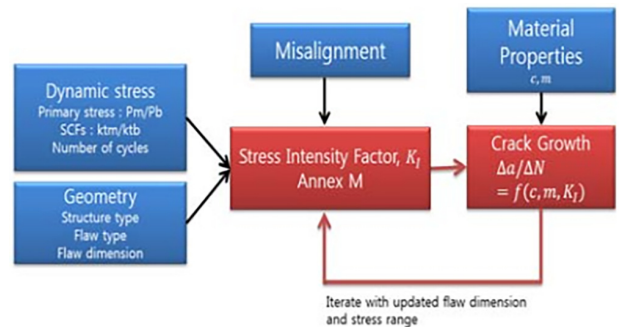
Misalignment

Material Properties
$c, m$

Dynamic stress
Primary stress : Pm/Pb
SCFs : ktm/ktb
Number of cycles

Stress Intensity Factor, $K_I$
Annex M

Crack Growth
$\Delta a/\Delta N$
$= f(c, m, K_I)$

Geometry
Structure type
Flaw type
Flaw dimension

Iterate with updated flaw dimension and stress range